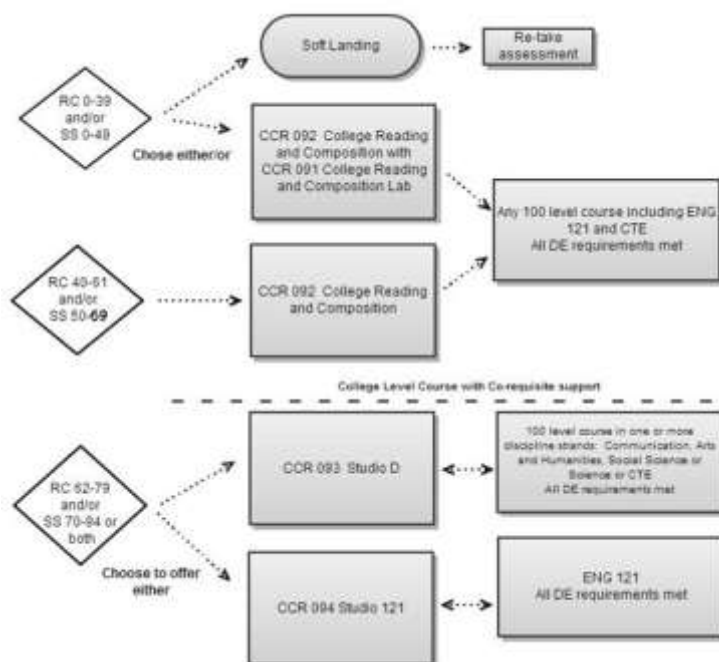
Soft Landing

Re-take assessment

RC 0-39 and/or SS 0-49

Chose either/or

CCR 092 College Reading and Composition with CCR 091 College Reading and Composition Lab

Any 100 level course including ENG 121 and CTE
All DE requirements met

RC 40-61 and/or SS 50-69

CCR 092 College Reading and Composition

College Level Course with Co-requisite support

RC 62-79 and/or SS 70-94 or both

CCR 093 Studio D

100 level course in one or more discipline strands: Communication, Arts and Humanities, Social Science or Science or CTE
All DE requirements met

Choose to offer either

CCR 094 Studio 121

ENG 121
All DE requirements met